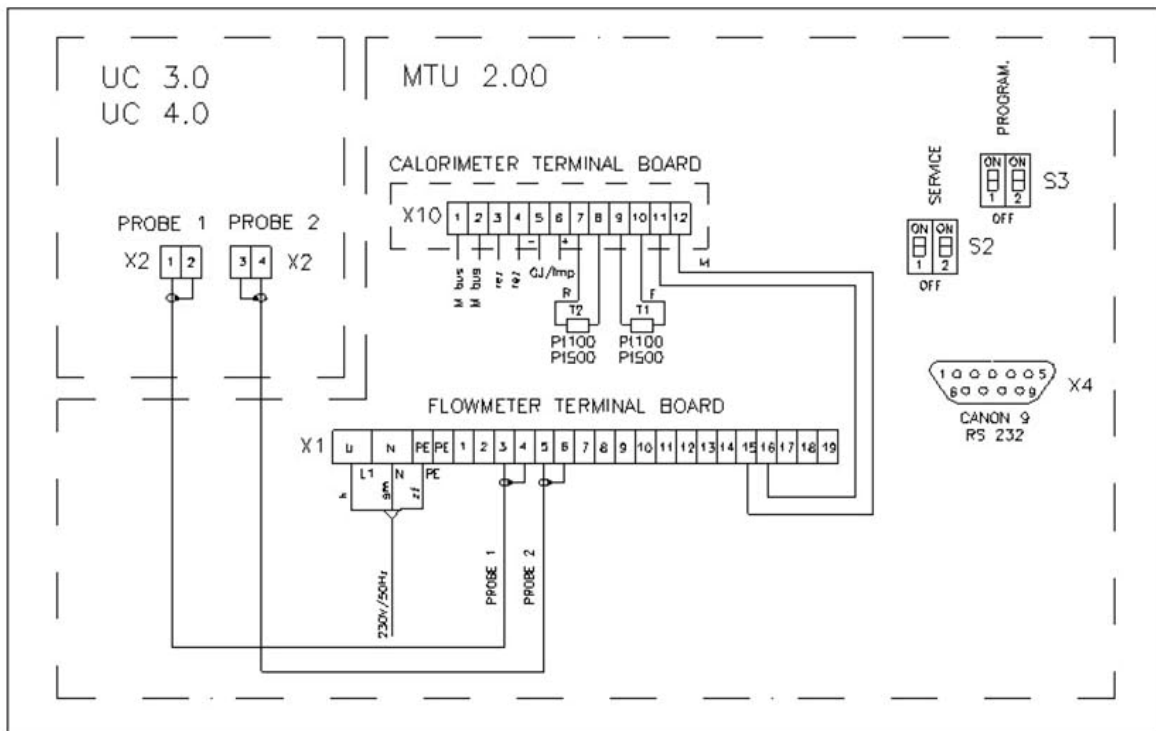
UC 3.0
UC 4.0

MTU 2.00

PROGRAM.
ON ON
1 2
OFF
S3

SERVICE
ON ON
1 2
OFF
S2

CALORIMETER TERMINAL BOARD

X10 1 2 3 4 5 6 7 8 9 10 11 12

M bus
M bus
rez
rez
GJ/Imp
R
F
M
T2
T1
Pt100
Pt500
Pt100
Pt500

PROBE 1 PROBE 2
X2 1 2 3 4 X2

1 2 3 4 5
6 7 8 9
X4
CANON 9
RS 232

FLOWMETER TERMINAL BOARD

X1 u N PE PE 1 2 3 4 5 6 7 8 9 10 11 12 13 14 15 16 17 18 19

L1 N PE
h
gm
zt

230V/50Hz
PROBE 1
PROBE 2